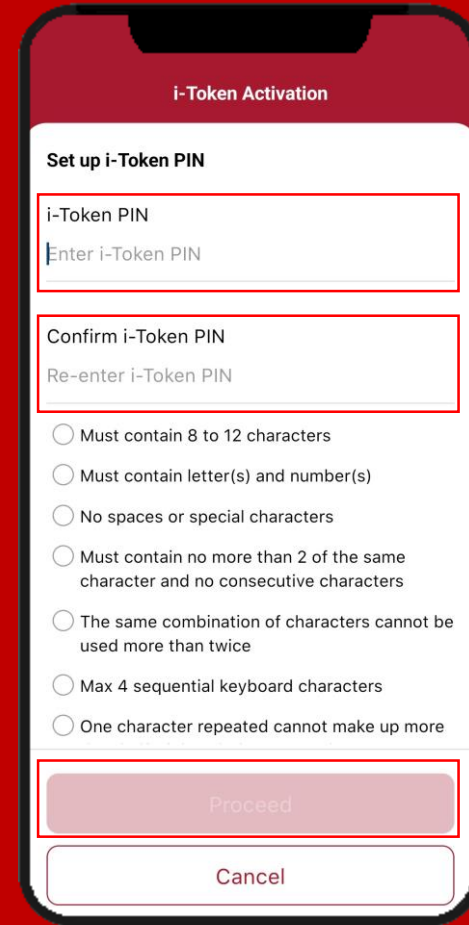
i-Token Activation

Set up i-Token PIN

i-Token PIN

Enter i-Token PIN

Confirm i-Token PIN

Re-enter i-Token PIN

Must contain 8 to 12 characters

Must contain letter(s) and number(s)

No spaces or special characters

Must contain no more than 2 of the same character and no consecutive characters

The same combination of characters cannot be used more than twice

Max 4 sequential keyboard characters

One character repeated cannot make up more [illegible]

Proceed

Cancel